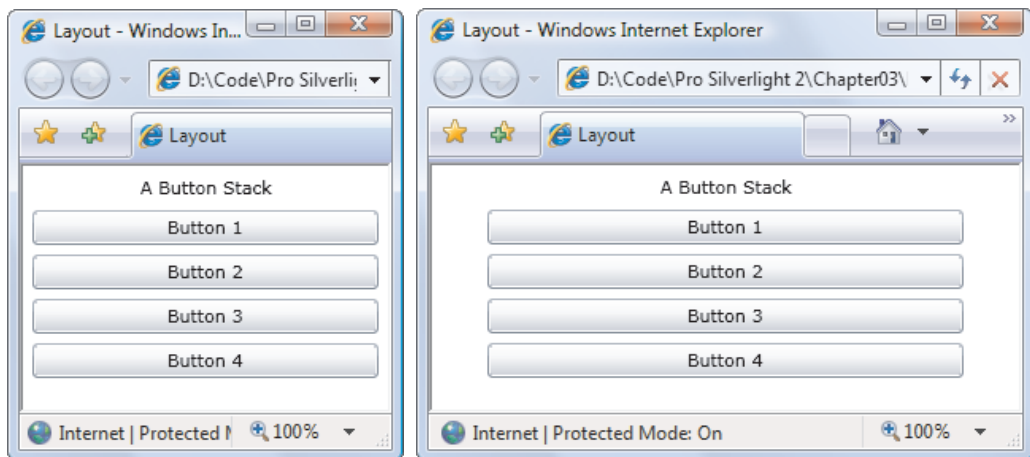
Layout - Windows In...

D:\Code\Pro Silverli

Layout

A Button Stack

Button 1

Button 2

Button 3

Button 4

Internet | Protected M

100%

Layout - Windows Internet Explorer

D:\Code\Pro Silverlight 2\Chapter03\

Layout

A Button Stack

Button 1

Button 2

Button 3

Button 4

Internet | Protected Mode: On

100%